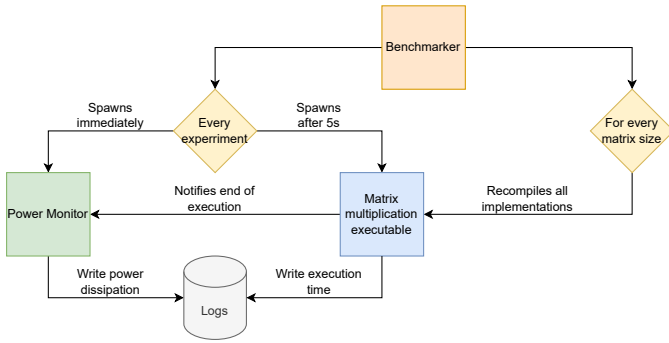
Benchmarker

Spawns immediately

Every experriment

Spawns after 5s

For every matrix size

Notifies end of execution

Power Monitor

Matrix multiplication executable

Recompiles all implementations

Write power dissipation

Logs

Write execution time